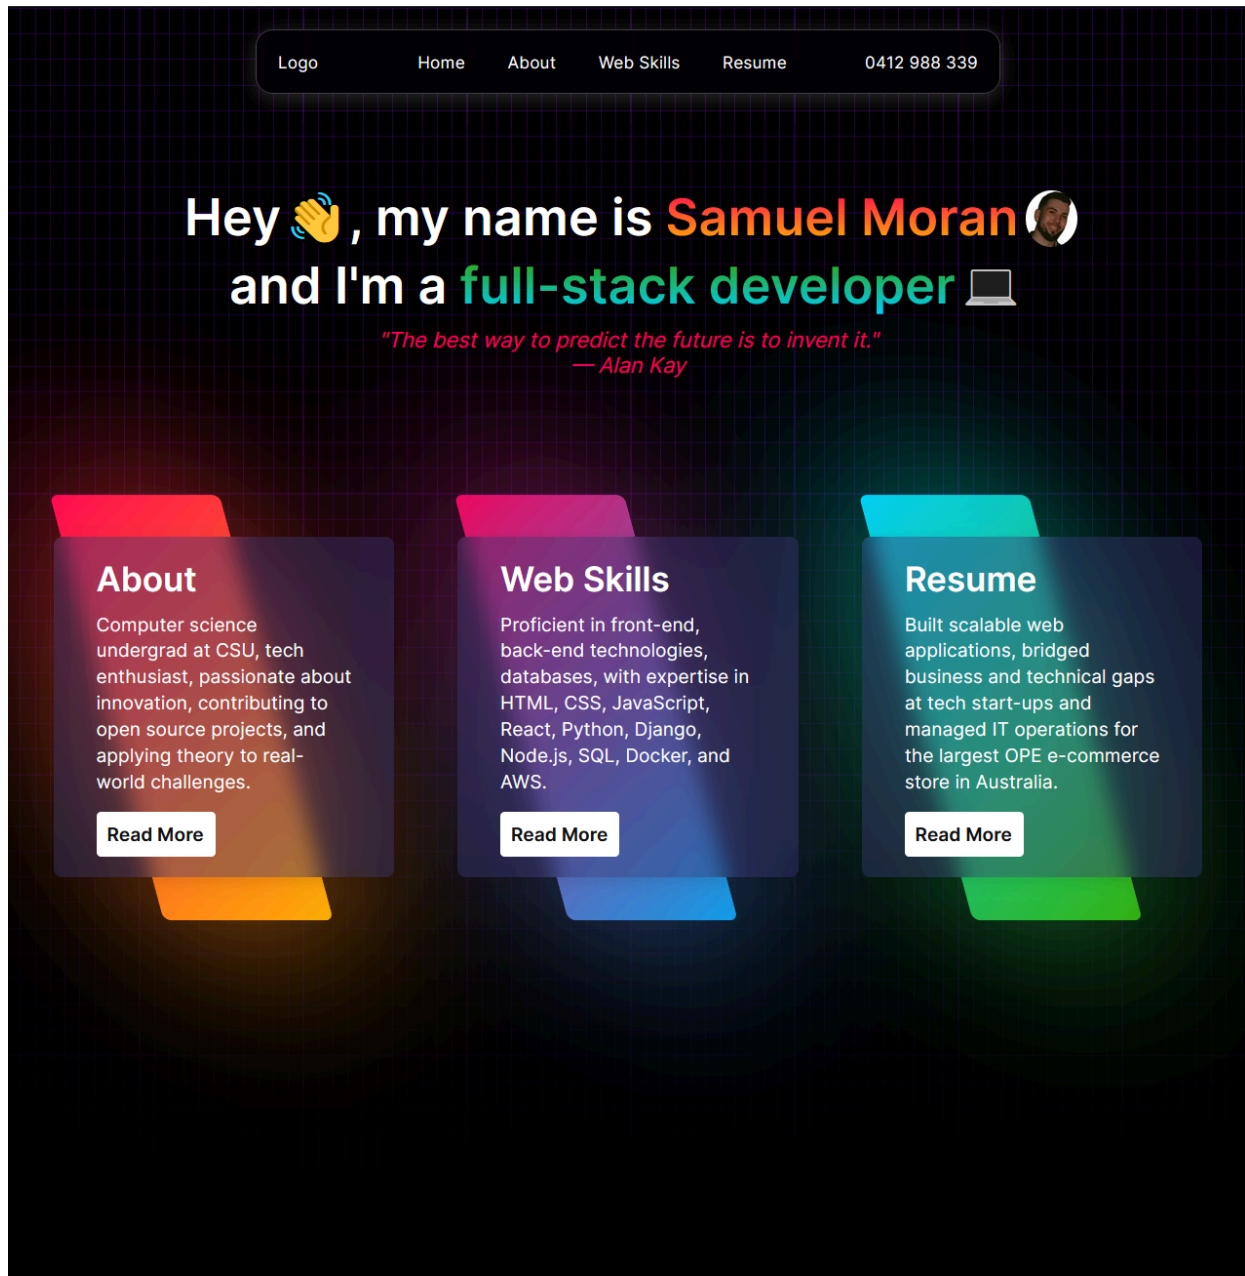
Logo Home About Web Skills Resume 0412 988 339

Hey 👋, my name is Samuel Moran
and I'm a full-stack developer 💻

"The best way to predict the future is to invent it."
— Alan Kay

About

Computer science undergrad at CSU, tech enthusiast, passionate about innovation, contributing to open source projects, and applying theory to real-world challenges.

Read More

Web Skills

Proficient in front-end, back-end technologies, databases, with expertise in HTML, CSS, JavaScript, React, Python, Django, Node.js, SQL, Docker, and AWS.

Read More

Resume

Built scalable web applications, bridged business and technical gaps at tech start-ups and managed IT operations for the largest OPE e-commerce store in Australia.

Read More